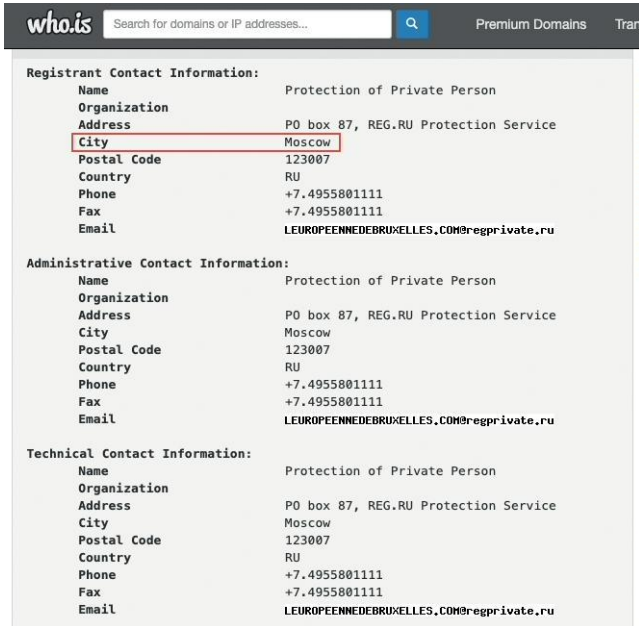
who.is Search for domains or IP addresses... Premium Domains Tran

Registrant Contact Information:

| | |
|---|---|
| Name | Protection of Private Person |
| Organization | |
| Address | PO box 87, REG.RU Protection Service |
| City | Moscow |
| Postal Code | 123007 |
| Country | RU |
| Phone | +7.4955801111 |
| Fax | +7.4955801111 |
| Email | LEUROPEENNEDEBRUXELLES.COM@regprivate.ru |

Administrative Contact Information:

| | |
|---|---|
| Name | Protection of Private Person |
| Organization | |
| Address | PO box 87, REG.RU Protection Service |
| City | Moscow |
| Postal Code | 123007 |
| Country | RU |
| Phone | +7.4955801111 |
| Fax | +7.4955801111 |
| Email | LEUROPEENNEDEBRUXELLES.COM@regprivate.ru |

Technical Contact Information:

| | |
|---|---|
| Name | Protection of Private Person |
| Organization | |
| Address | PO box 87, REG.RU Protection Service |
| City | Moscow |
| Postal Code | 123007 |
| Country | RU |
| Phone | +7.4955801111 |
| Fax | +7.4955801111 |
| Email | LEUROPEENNEDEBRUXELLES.COM@regprivate.ru |